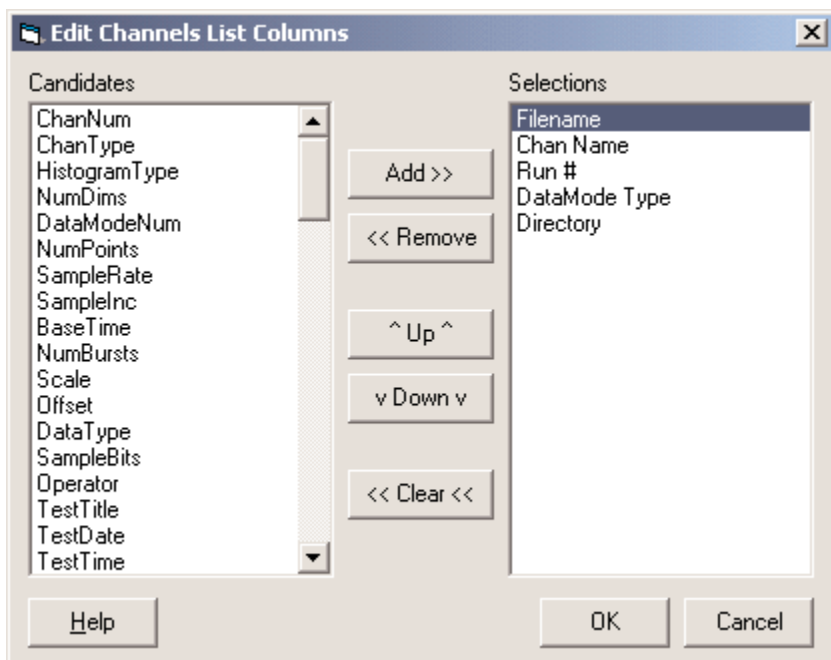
Edit Channels List Columns

Candidates
ChanNum
ChanType
HistogramType
NumDims
DataModeNum
NumPoints
SampleRate
SampleInc
BaseTime
NumBursts
Scale
Offset
DataType
SampleBits
Operator
TestTitle
TestDate
TestTime

Add >>
<< Remove
^ Up ^
v Down v
<< Clear <<

Selections
Filename
Chan Name
Run #
DataMode Type
Directory

Help
OK
Cancel